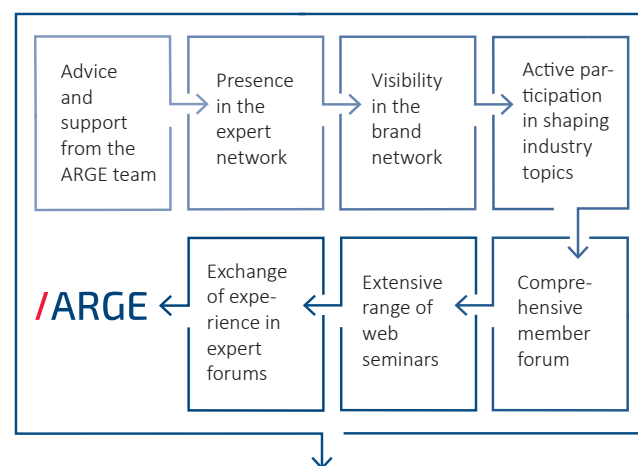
Advice and support from the ARGE team

Presence in the expert network

Visibility in the brand network

Active participation in shaping industry topics

Comprehensive member forum

Extensive range of web seminars

Exchange of experience in expert forums

/ARGE